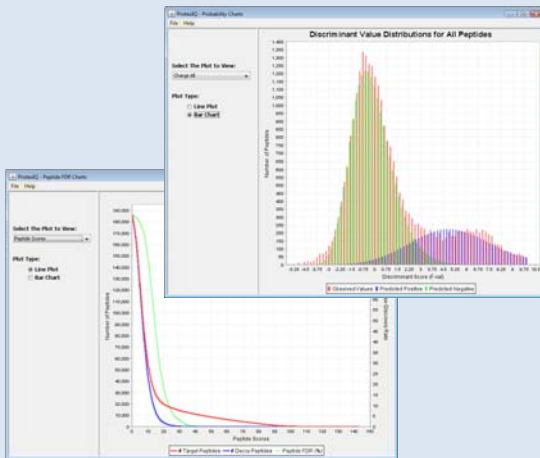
ProteoIQ - Probability Charts
File Help

Select The Plot to View:
Charge All

Plot Type:
Line Plot
Bar Chart

Discriminant Value Distributions for All Peptides

Number of Peptides

Discriminant Score (F-val)

Observed Values | Predicted Positive | Predicted Negative

ProteoIQ - Peptide FDR Charts
File Help

Select The Plot to View:
Peptide Scores

Plot Type:
Line Plot
Bar Chart

Number of Peptides

Peptide Scores

Target Peptides | Decoy Peptides | Peptide FDR (%)